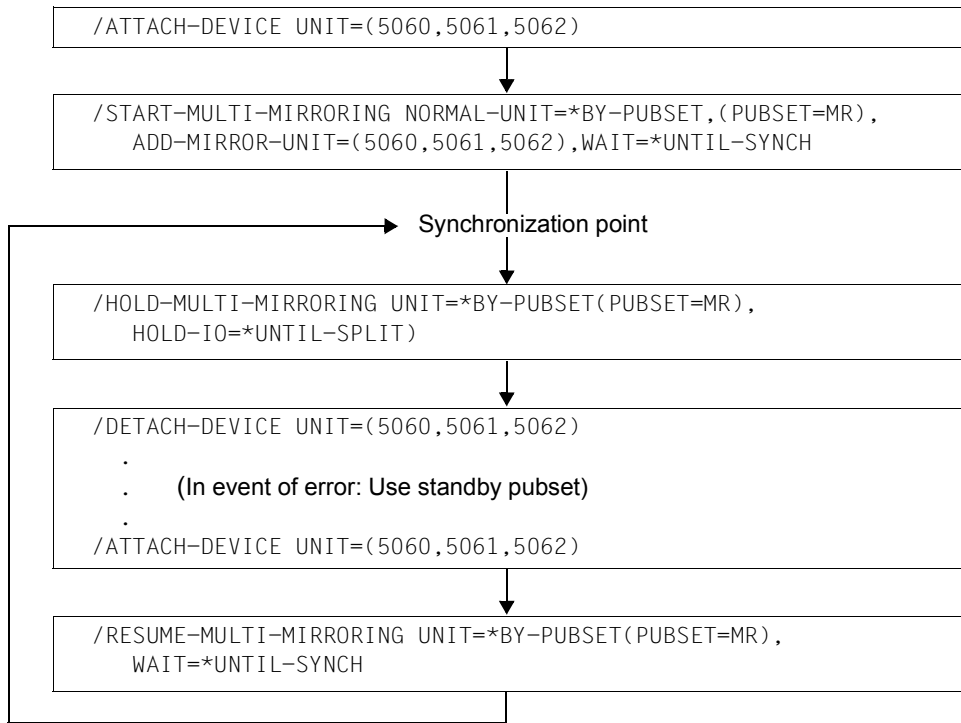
/ATTACH-DEVICE UNIT=(5060,5061,5062)

/START-MULTI-MIRRORING NORMAL-UNIT=*BY-PUBSET,(PUBSET=MR),
ADD-MIRROR-UNIT=(5060,5061,5062),WAIT=*UNTIL-SYNCH

Synchronization point

/HOLD-MULTI-MIRRORING UNIT=*BY-PUBSET(PUBSET=MR),
HOLD-IO=*UNTIL-SPLIT)

/DETACH-DEVICE UNIT=(5060,5061,5062)
.
. (In event of error: Use standby pubset)
.
/ATTACH-DEVICE UNIT=(5060,5061,5062)

/RESUME-MULTI-MIRRORING UNIT=*BY-PUBSET(PUBSET=MR),
WAIT=*UNTIL-SYNCH